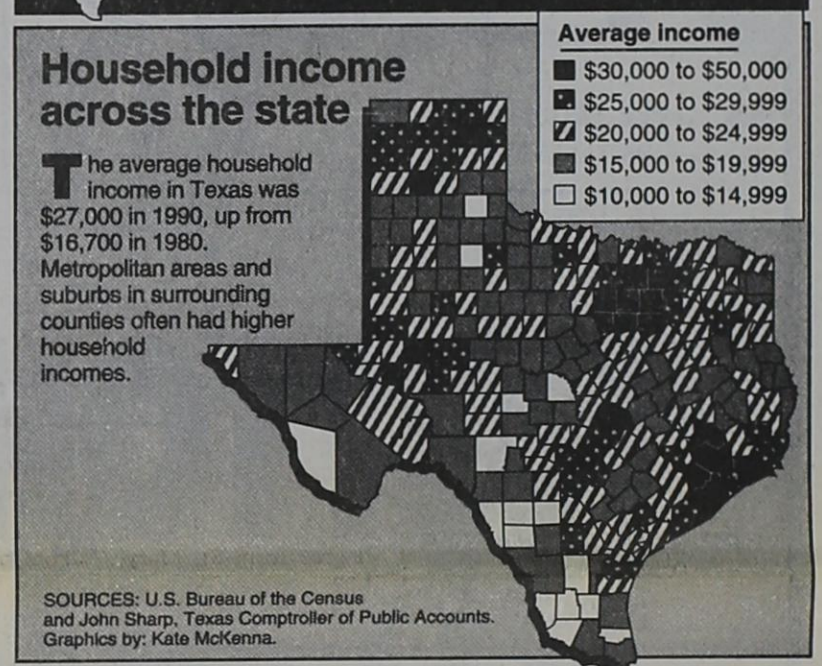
Household income across the state

The average household income in Texas was $27,000 in 1990, up from $16,700 in 1980. Metropolitan areas and suburbs in surrounding counties often had higher household incomes.

Average income
$30,000 to $50,000
$25,000 to $29,999
$20,000 to $24,999
$15,000 to $19,999
$10,000 to $14,999

SOURCES: U.S. Bureau of the Census and John Sharp, Texas Comptroller of Public Accounts.
Graphics by: Kate McKenna.